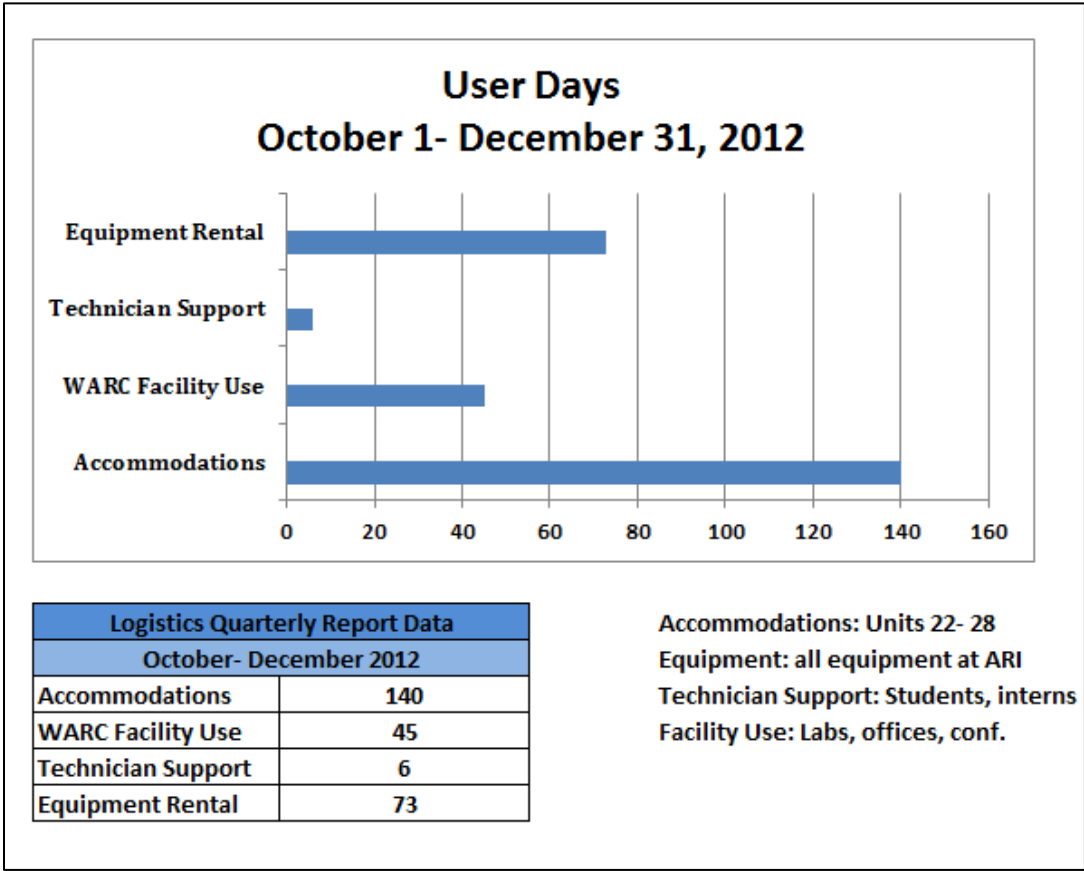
User Days
October 1- December 31, 2012

Equipment Rental
Technician Support
WARC Facility Use
Accommodations

0 20 40 60 80 100 120 140 160

| Logistics Quarterly Report Data | |
|---|---|
| October- December 2012 | |
| Accommodations | 140 |
| WARC Facility Use | 45 |
| Technician Support | 6 |
| Equipment Rental | 73 |

Accommodations: Units 22- 28
Equipment: all equipment at ARI
Technician Support: Students, interns
Facility Use: Labs, offices, conf.